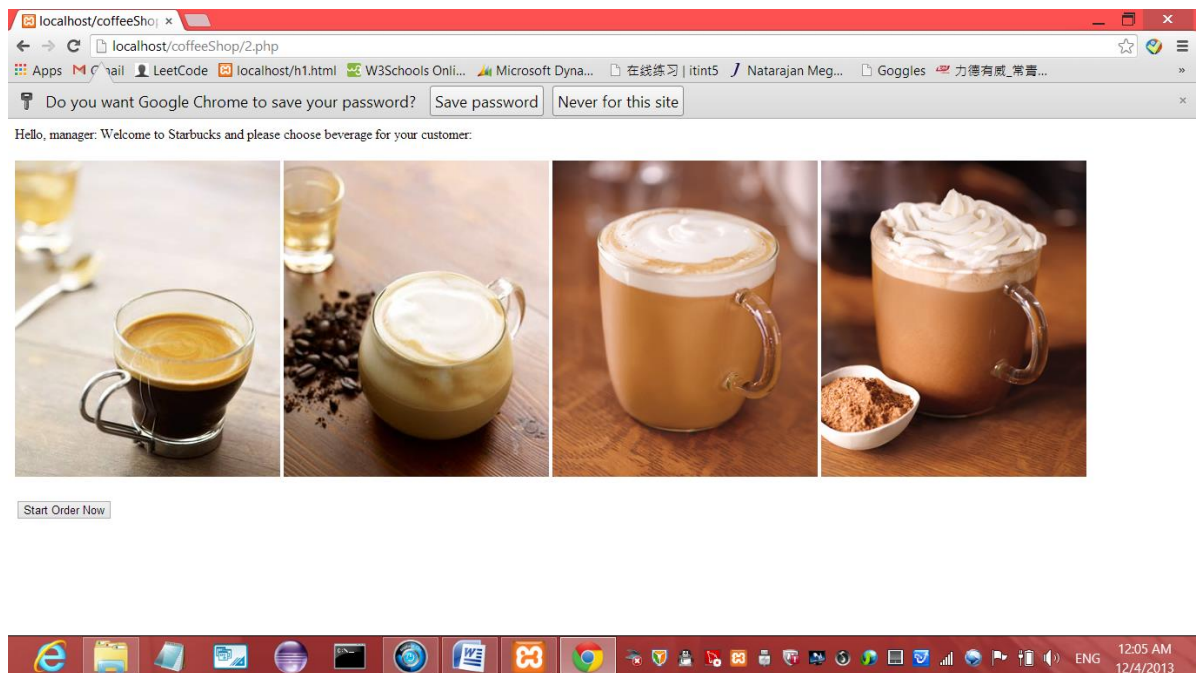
localhost/coffeeSho ×

localhost/coffeeShop/2.php

Apps Gmail LeetCode localhost/h1.html W3Schools Onli... Microsoft Dyna... 在线练习 | itint5 Natarajan Meg... Goggles 力德有威_常青... »

Do you want Google Chrome to save your password? Save password Never for this site ×

Hello, manager: Welcome to Starbucks and please choose beverage for your customer:

Start Order Now

ENG 12:05 AM 12/4/2013